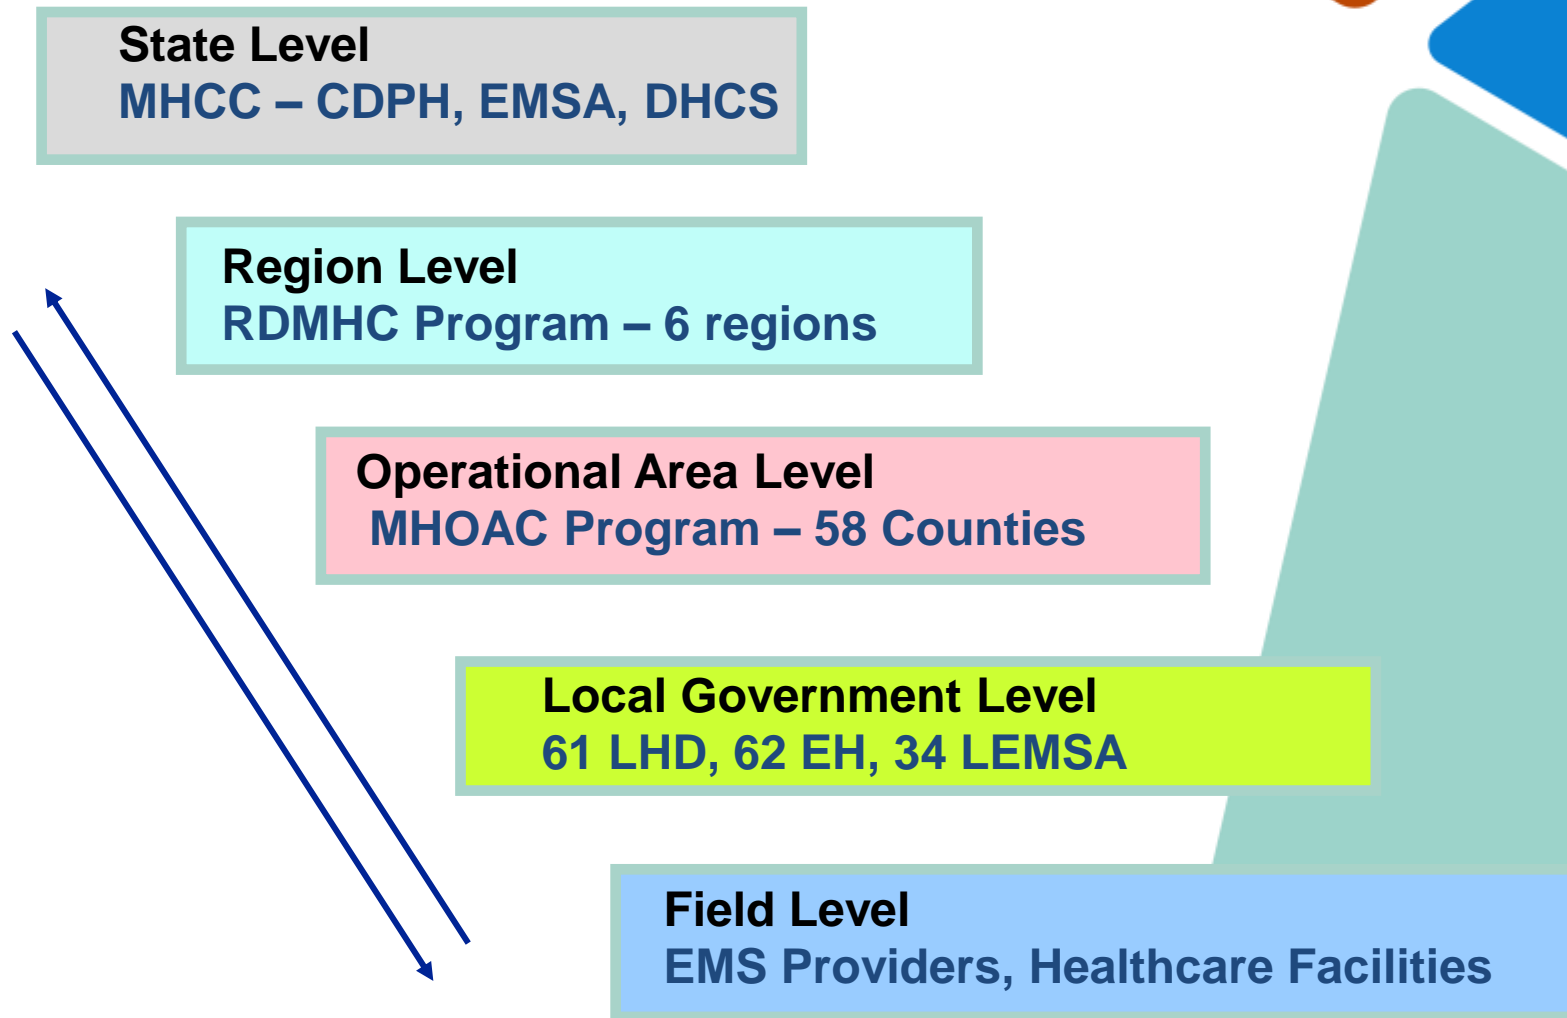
State Level
MHCC – CDPH, EMSA, DHCS

Region Level
RDMHC Program – 6 regions

Operational Area Level
MHOAC Program – 58 Counties

Local Government Level
61 LHD, 62 EH, 34 LEMSA

Field Level
EMS Providers, Healthcare Facilities